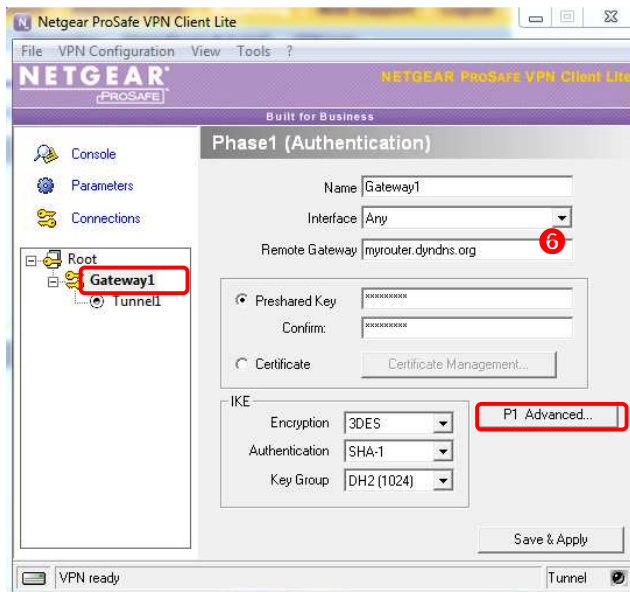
Netgear ProSafe VPN Client Lite

File VPN Configuration View Tools ?

NETGEAR
PROSAFE

NETGEAR ProSafe VPN Client Lite

Built for Business

Console
Parameters
Connections

Root
Gateway1
Tunnel1

Phase1 (Authentication)

Name Gateway1
Interface Any
Remote Gateway myrouter.dyndns.org
6

Preshared Key *********
Confirm: *********

Certificate
Certificate Management...

IKE
Encryption 3DES
Authentication SHA-1
Key Group DH2 (1024)

P1 Advanced...

Save & Apply

VPN ready
Tunnel